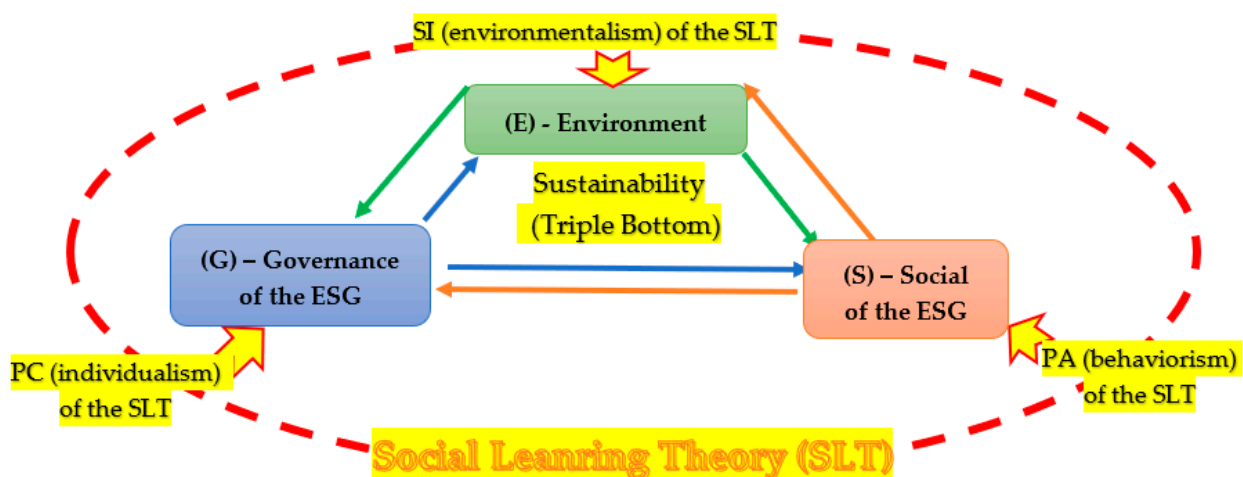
SI (environmentalism) of the SLT

(E) - Environment

Sustainability (Triple Bottom)

(G) – Governance of the ESG

(S) – Social of the ESG

PC (individualism) of the SLT

PA (behaviorism) of the SLT

Social Leanring Theory (SLT)